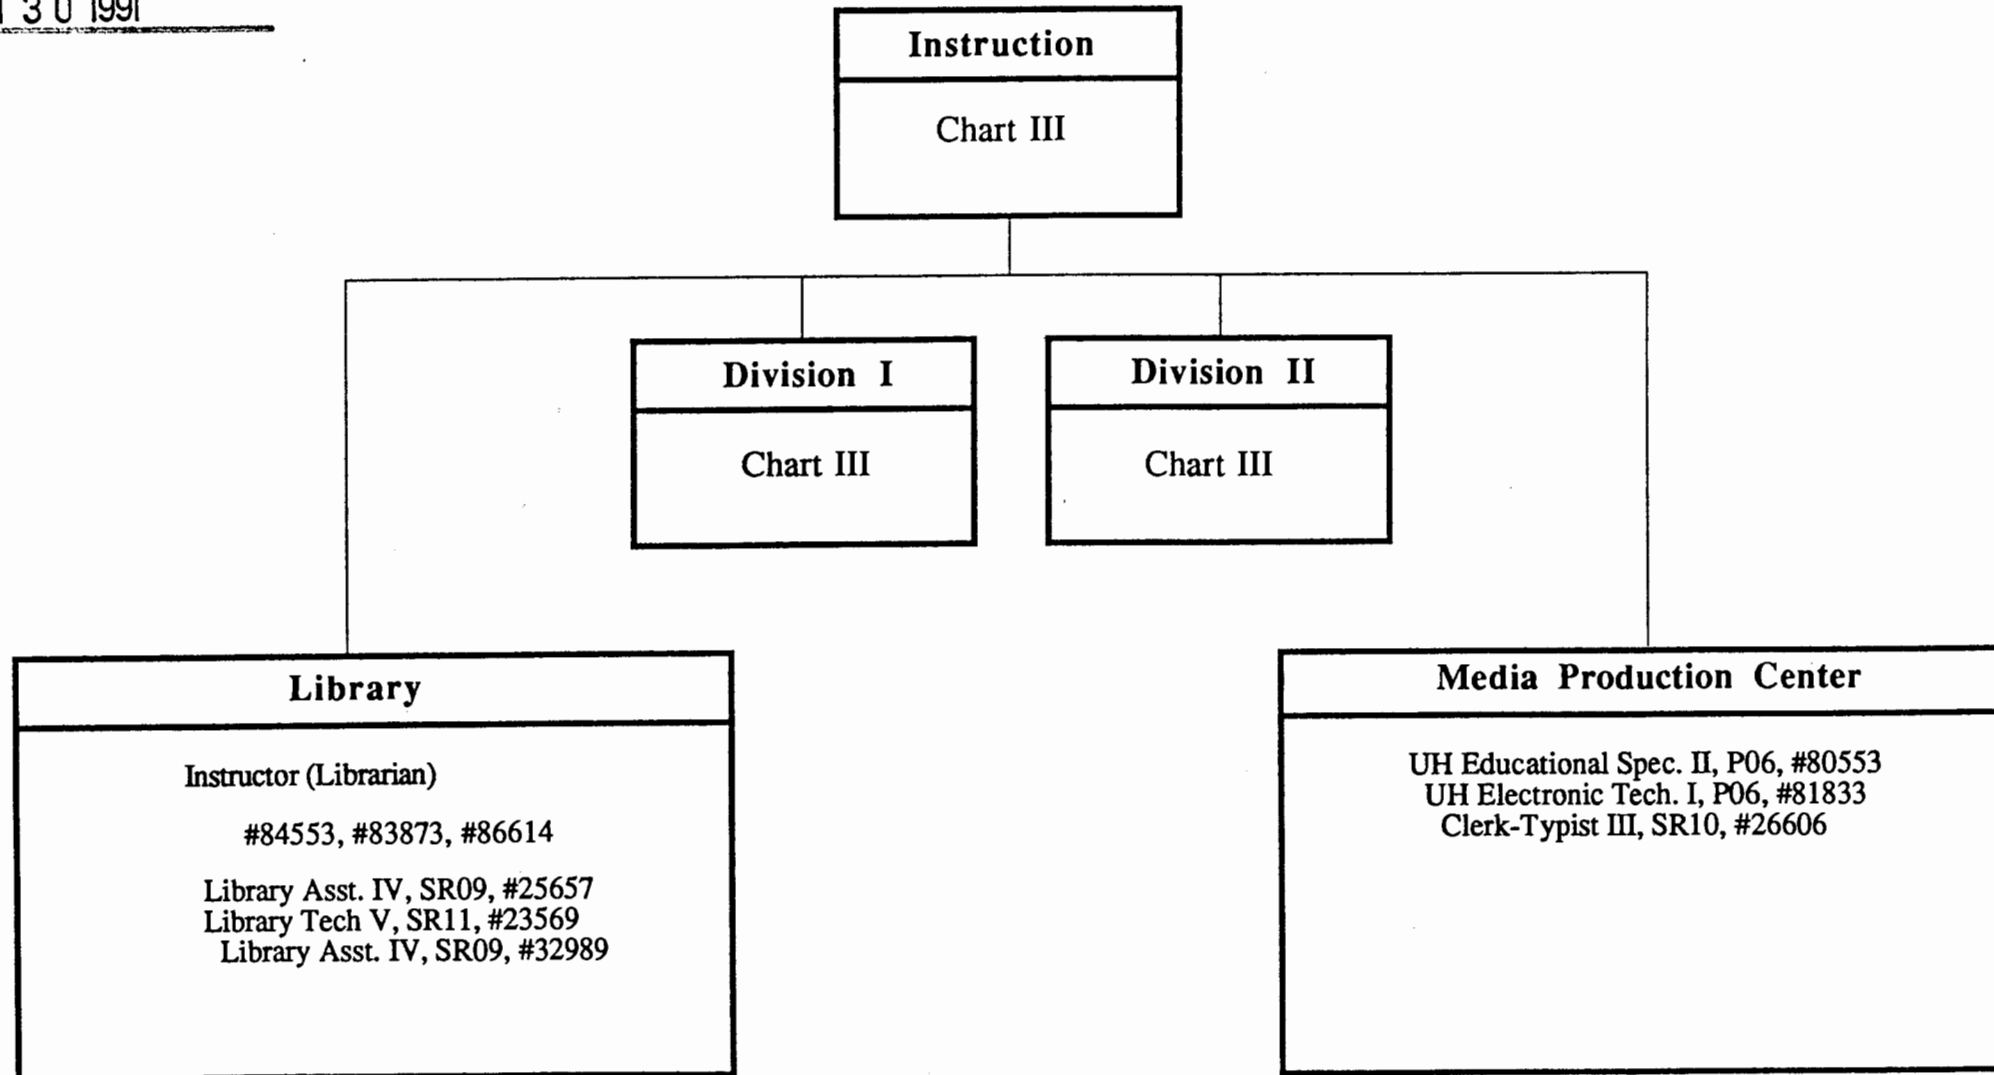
1 3 0 1991

Instruction

Chart III

Division I

Chart III

Division II

Chart III

Library

Instructor (Librarian)

#84553, #83873, #86614

Library Asst. IV, SR09, #25657
Library Tech V, SR11, #23569
Library Asst. IV, SR09, #32989

Media Production Center

UH Educational Spec. II, P06, #80553
UH Electronic Tech. I, P06, #81833
Clerk-Typist III, SR10, #26606